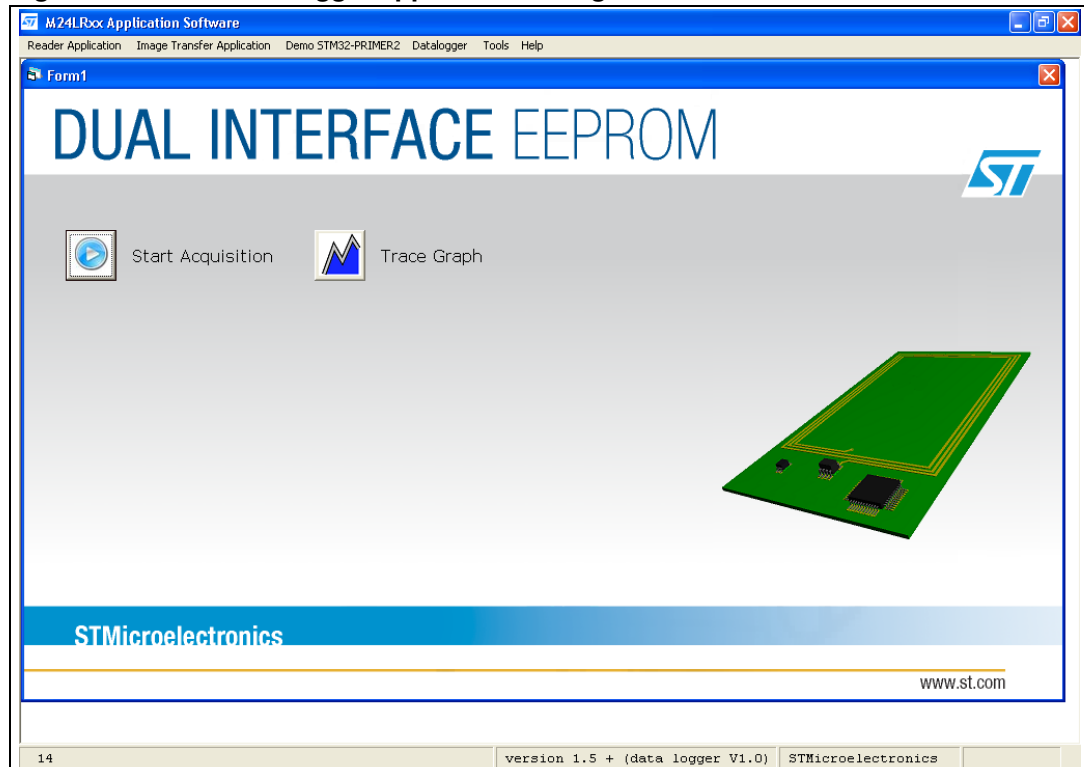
M24LRxx Application Software

Reader Application Image Transfer Application Demo STM32-PRIMER2 Datalogger Tools Help

Form1

DUAL INTERFACE EEPROM

ST

Start Acquisition

Trace Graph

STMicroelectronics

www.st.com

14

version 1.5 + (data logger V1.0)

STMicroelectronics